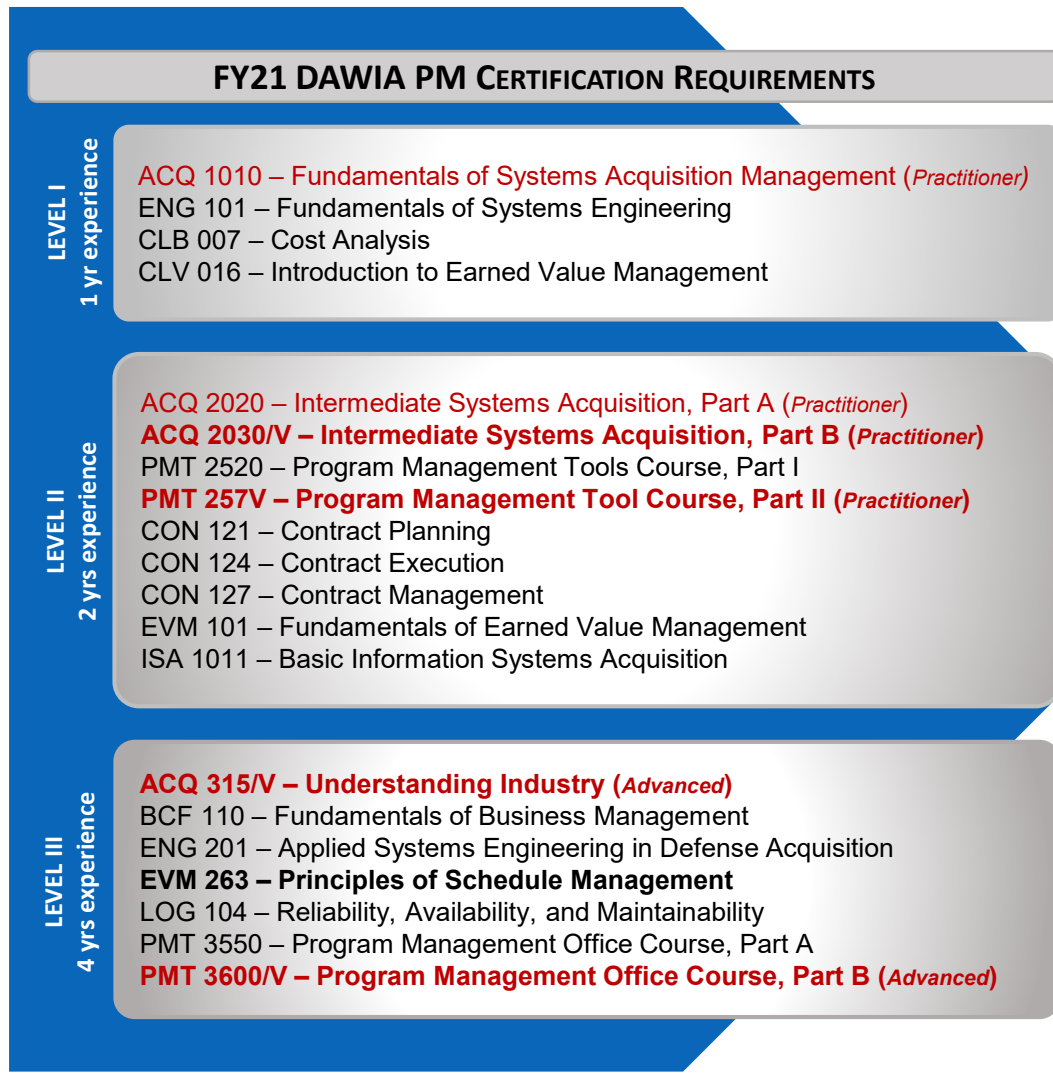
FY21 DAWIA PM CERTIFICATION REQUIREMENTS

LEVEL I
1 yr experience

ACQ 1010 – Fundamentals of Systems Acquisition Management (Practitioner)
ENG 101 – Fundamentals of Systems Engineering
CLB 007 – Cost Analysis
CLV 016 – Introduction to Earned Value Management

LEVEL II
2 yrs experience

ACQ 2020 – Intermediate Systems Acquisition, Part A (Practitioner)
ACQ 2030/V – Intermediate Systems Acquisition, Part B (Practitioner)
PMT 2520 – Program Management Tools Course, Part I
PMT 257V – Program Management Tool Course, Part II (Practitioner)
CON 121 – Contract Planning
CON 124 – Contract Execution
CON 127 – Contract Management
EVM 101 – Fundamentals of Earned Value Management
ISA 1011 – Basic Information Systems Acquisition

LEVEL III
4 yrs experience

ACQ 315/V – Understanding Industry (Advanced)
BCF 110 – Fundamentals of Business Management
ENG 201 – Applied Systems Engineering in Defense Acquisition
EVM 263 – Principles of Schedule Management
LOG 104 – Reliability, Availability, and Maintainability
PMT 3550 – Program Management Office Course, Part A
PMT 3600/V – Program Management Office Course, Part B (Advanced)